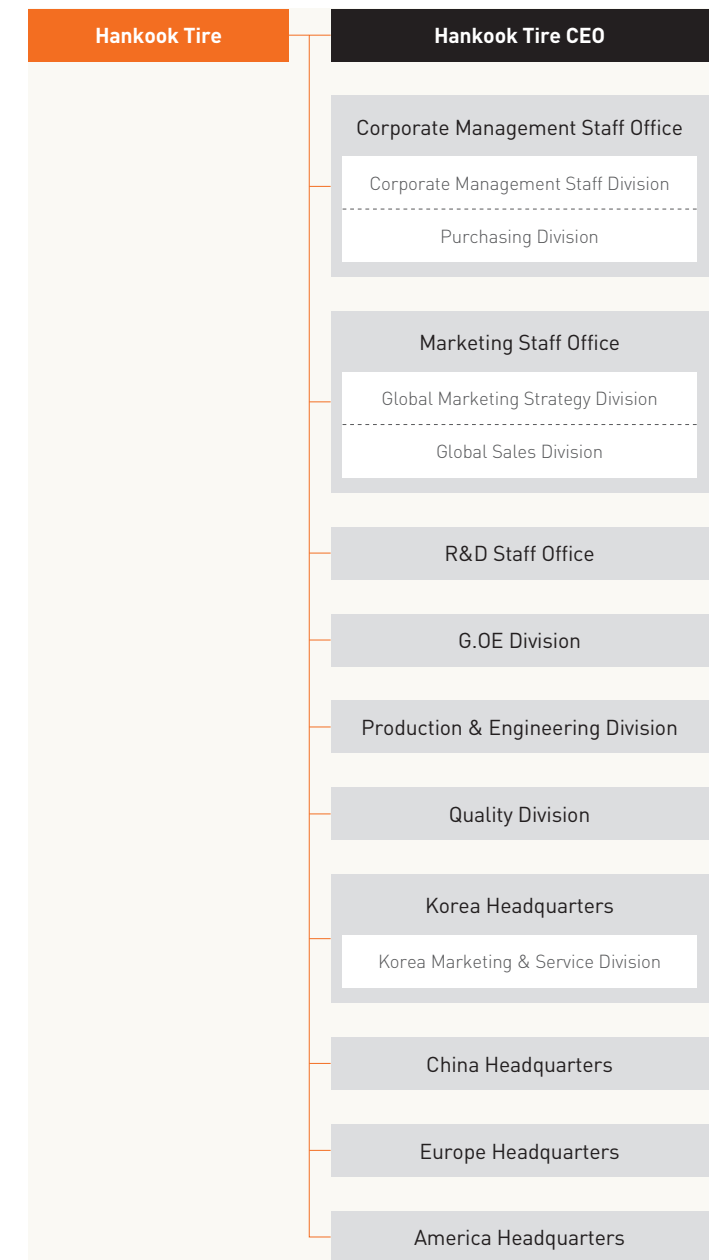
Hankook Tire

Hankook Tire CEO

Corporate Management Staff Office

Corporate Management Staff Division

Purchasing Division

Marketing Staff Office

Global Marketing Strategy Division

Global Sales Division

R&D Staff Office

G.OE Division

Production & Engineering Division

Quality Division

Korea Headquarters

Korea Marketing & Service Division

China Headquarters

Europe Headquarters

America Headquarters